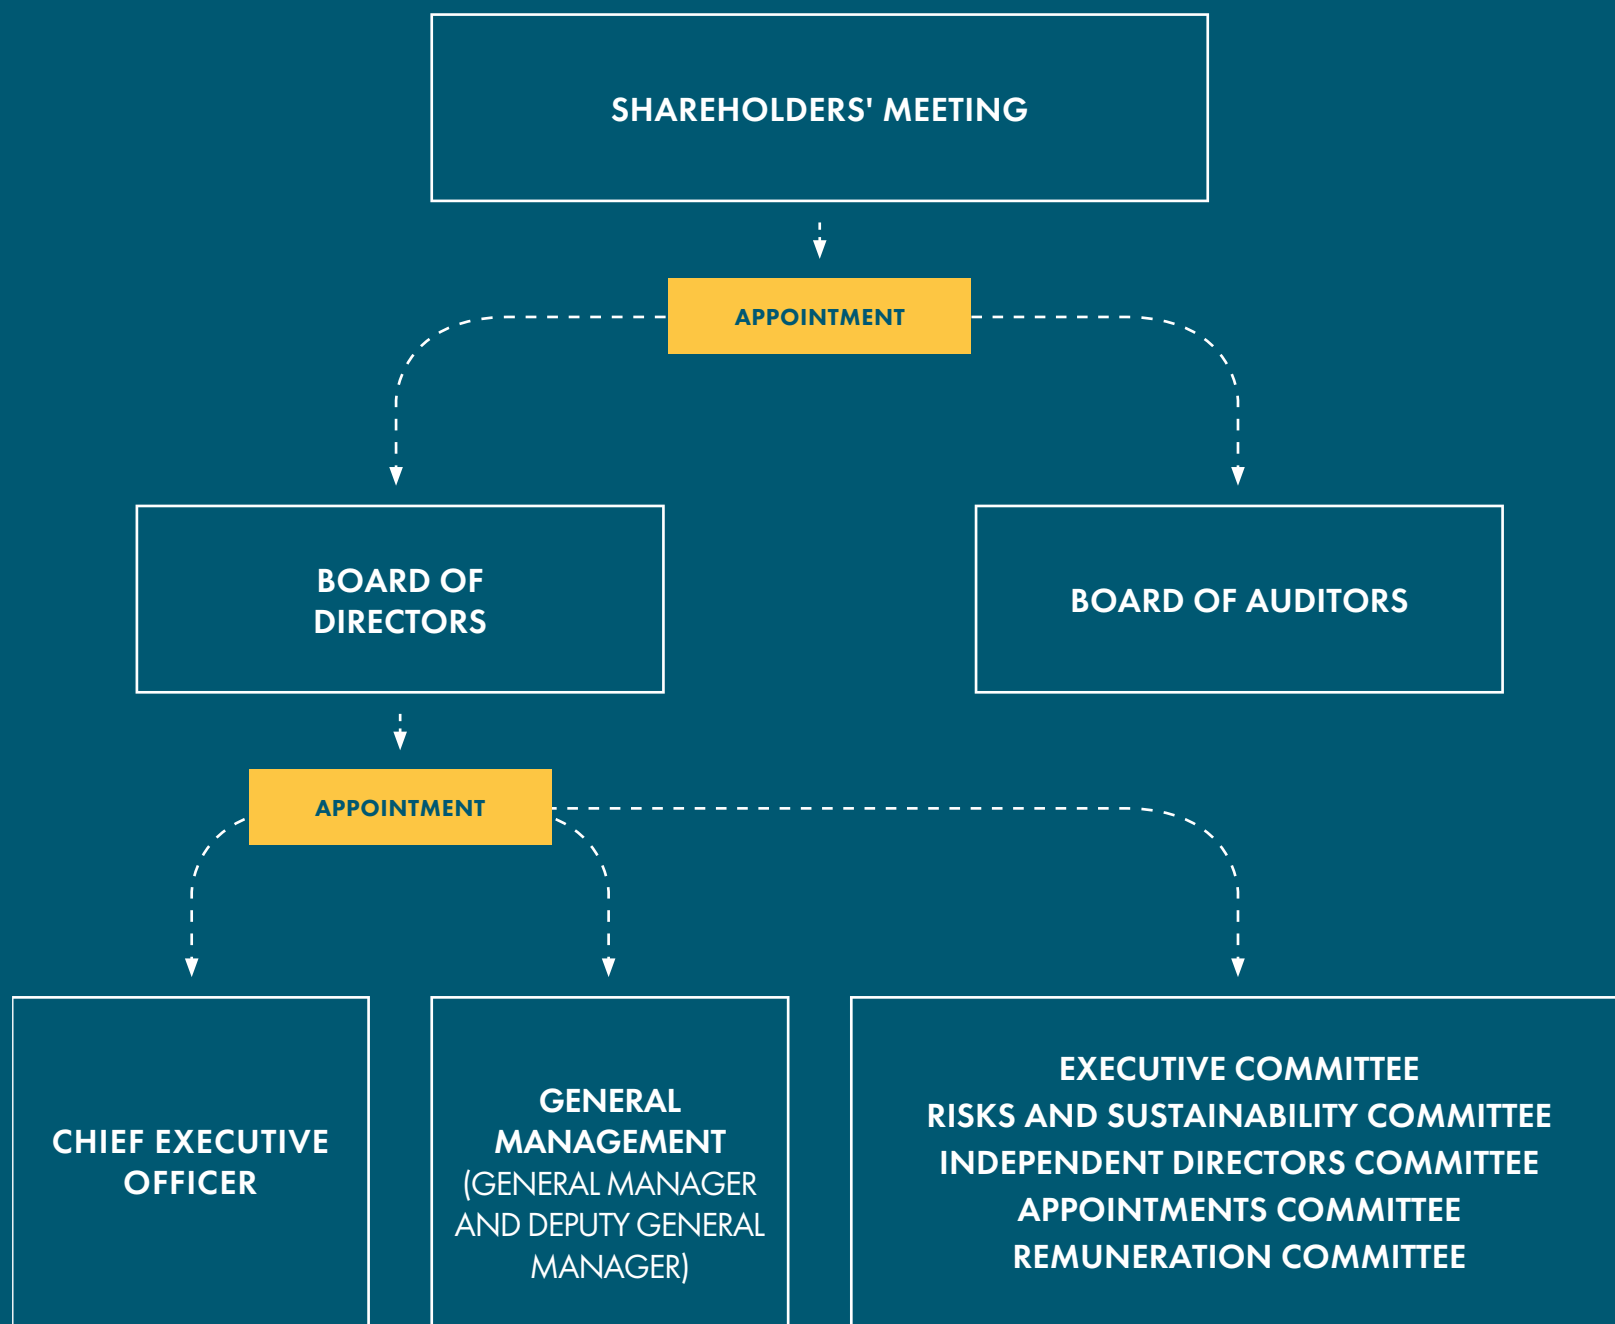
SHAREHOLDERS' MEETING

APPOINTMENT

BOARD OF DIRECTORS

BOARD OF AUDITORS

APPOINTMENT

CHIEF EXECUTIVE OFFICER

GENERAL MANAGEMENT (GENERAL MANAGER AND DEPUTY GENERAL MANAGER)

EXECUTIVE COMMITTEE
RISKS AND SUSTAINABILITY COMMITTEE
INDEPENDENT DIRECTORS COMMITTEE
APPOINTMENTS COMMITTEE
REMUNERATION COMMITTEE